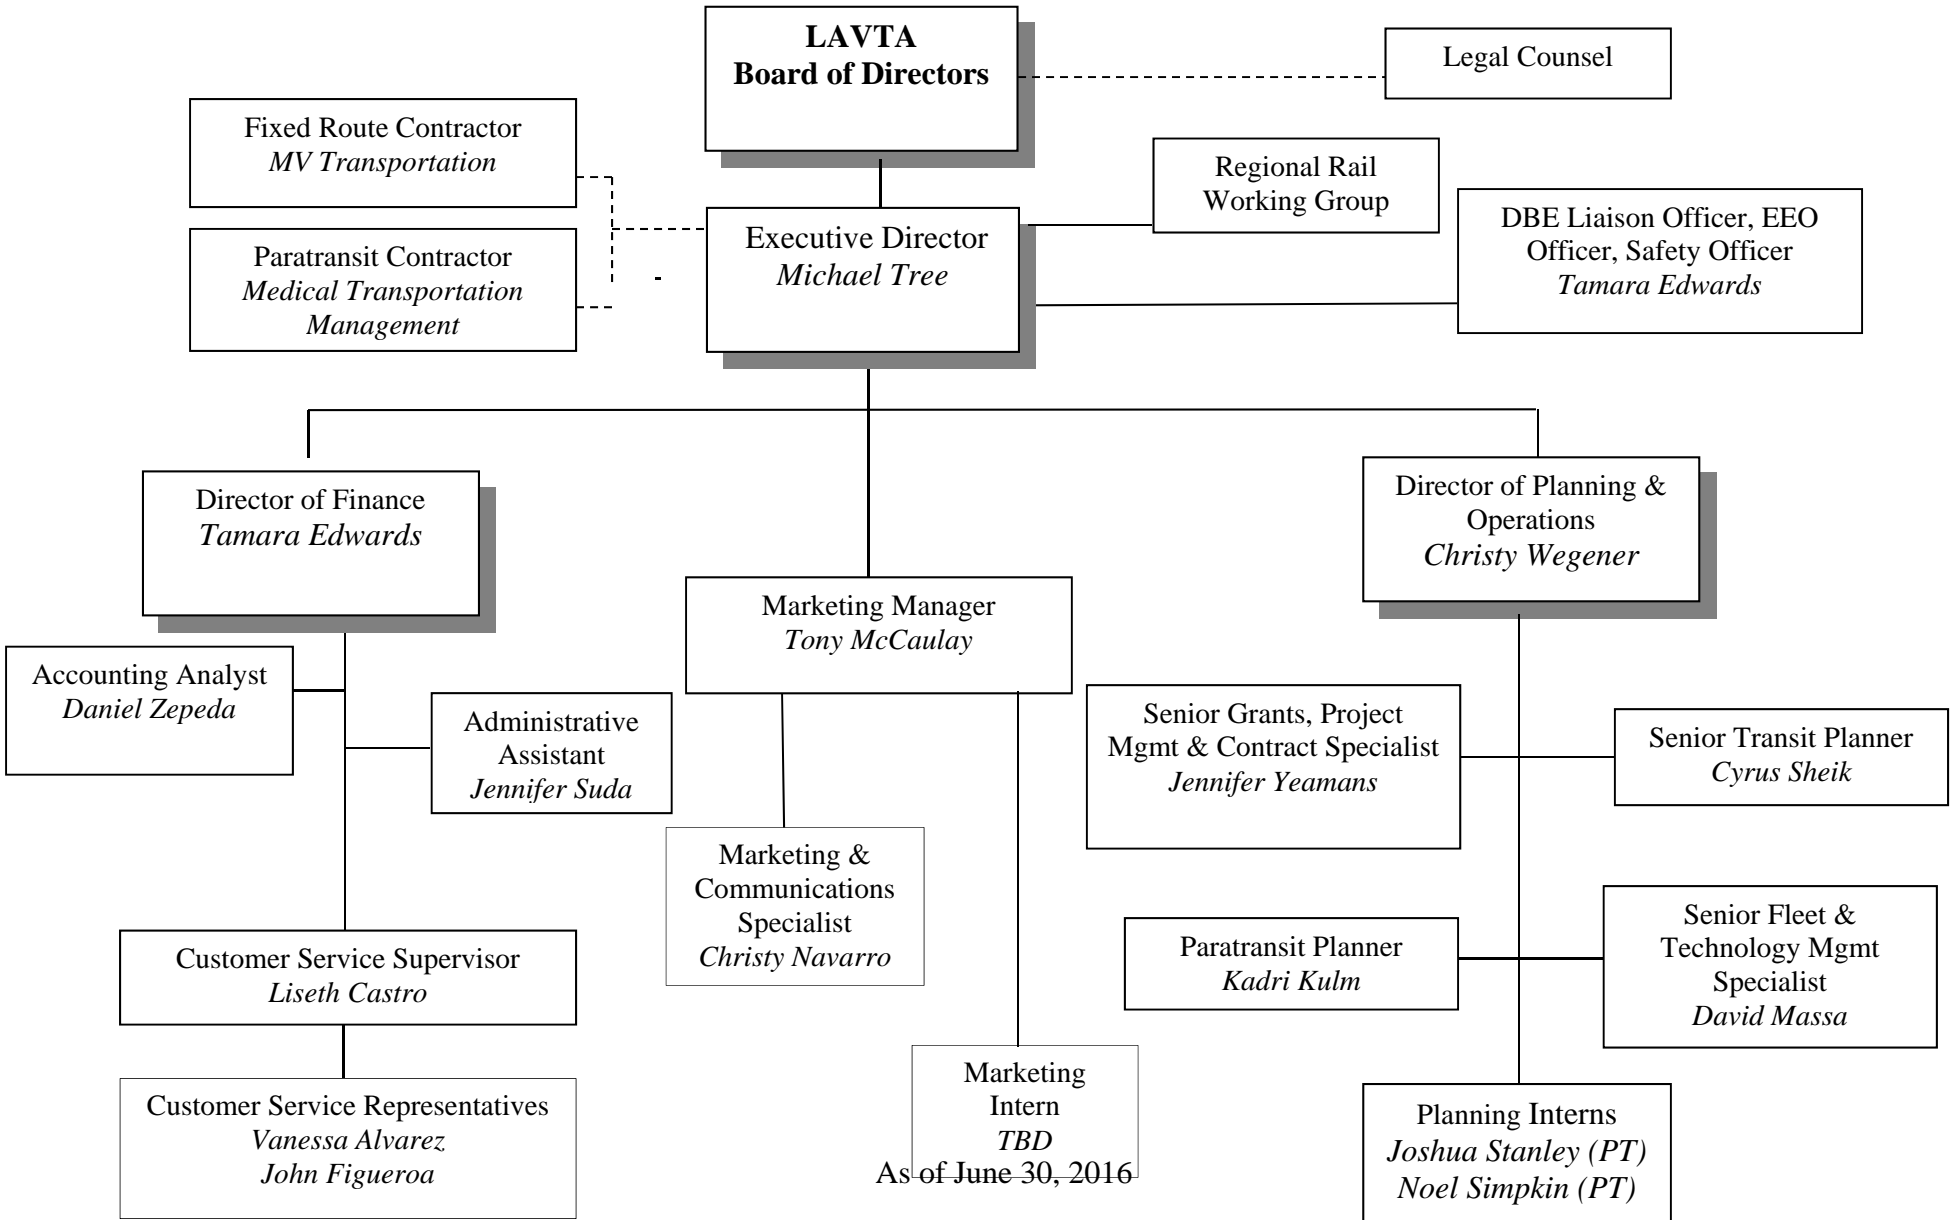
**LAVTA**
**Board of Directors**

Legal Counsel

Fixed Route Contractor
*MV Transportation*

Paratransit Contractor
*Medical Transportation Management*

Executive Director
*Michael Tree*

Regional Rail Working Group

DBE Liaison Officer, EEO Officer, Safety Officer
*Tamara Edwards*

Director of Finance
*Tamara Edwards*

Marketing Manager
*Tony McCaulay*

Director of Planning & Operations
*Christy Wegener*

Accounting Analyst
*Daniel Zepeda*

Administrative Assistant
*Jennifer Suda*

Marketing & Communications Specialist
*Christy Navarro*

Senior Grants, Project Mgmt & Contract Specialist
*Jennifer Yeamans*

Senior Transit Planner
*Cyrus Sheik*

Paratransit Planner
*Kadri Kulm*

Senior Fleet & Technology Mgmt Specialist
*David Massa*

Customer Service Supervisor
*Liseth Castro*

Customer Service Representatives
*Vanessa Alvarez*
*John Figueroa*

Marketing Intern
*TBD*

Planning Interns
*Joshua Stanley (PT)*
*Noel Simpkin (PT)*

As of June 30, 2016